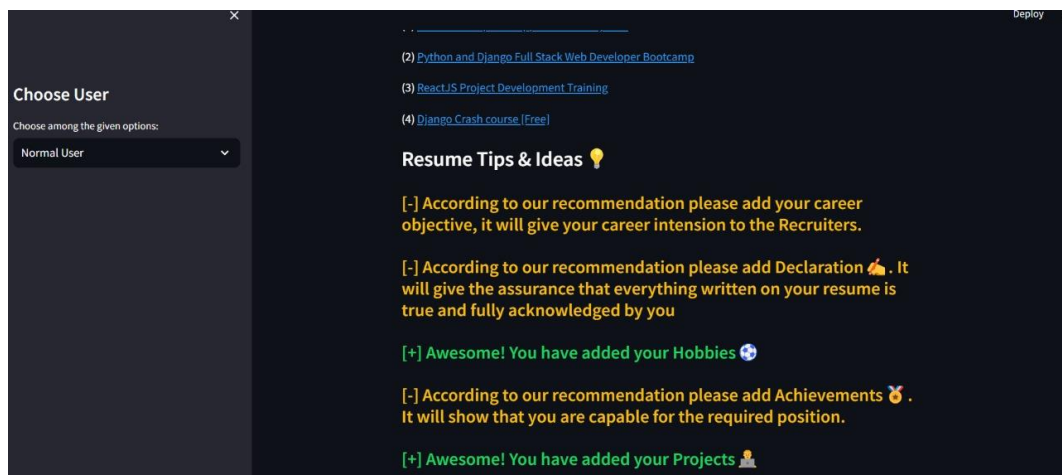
×

Choose User

Choose among the given options:

Normal User

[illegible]

(2) Python and Django Full Stack Web Developer Bootcamp

(3) ReactJS Project Development Training

(4) Django Crash course [Free]

Resume Tips & Ideas 💡

[-] According to our recommendation please add your career objective, it will give your career intension to the Recruiters.

[-] According to our recommendation please add Declaration ✍. It will give the assurance that everything written on your resume is true and fully acknowledged by you

[+] Awesome! You have added your Hobbies ⚽

[-] According to our recommendation please add Achievements 🏅. It will show that you are capable for the required position.

[+] Awesome! You have added your Projects 👨‍💻

Deploy